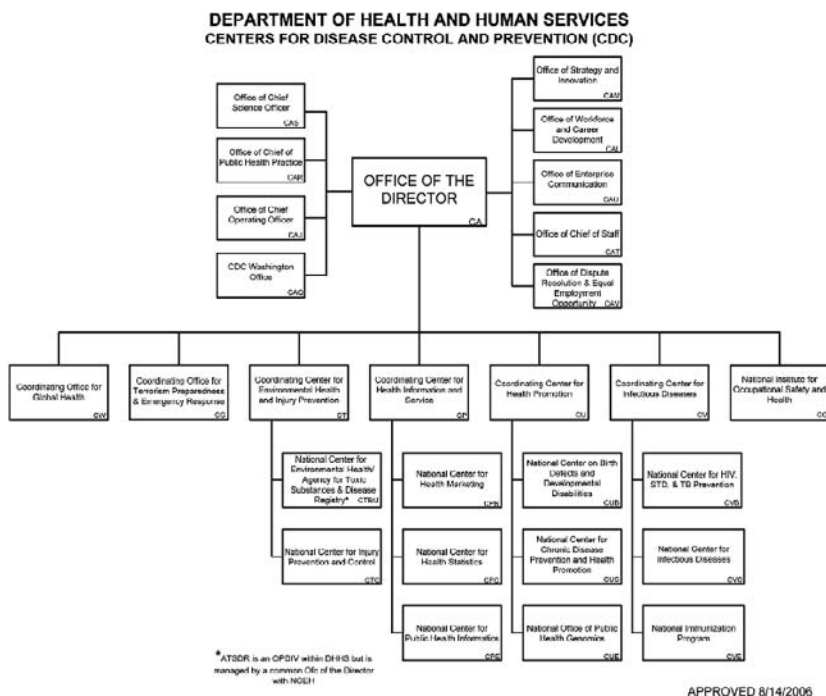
DEPARTMENT OF HEALTH AND HUMAN SERVICES
CENTERS FOR DISEASE CONTROL AND PREVENTION (CDC)

Office of Chief Science Officer
CAS

Office of Chief of Public Health Practice
CAR

Office of Chief Operating Officer
CAJ

CDC Washington Office
CAO

OFFICE OF THE DIRECTOR
CA

Office of Strategy and Innovation
CAV

Office of Workforce and Career Development
CAL

Office of Enterprise Communication
CAU

Office of Chief of Staff
CAT

Office of Dispute Resolution & Equal Employment Opportunity
CAV

Coordinating Office for Global Health
CW

Coordinating Office for Terrorism Preparedness & Emergency Response
CG

Coordinating Center for Environmental Health and Injury Prevention
CT

National Center for Environmental Health/ Agency for Toxic Substances & Disease Registry*
CTBU

National Center for Injury Prevention and Control
CTC

Coordinating Center for Health Information and Service
CP

National Center for Health Marketing
CPN

National Center for Health Statistics
CPC

National Center for Public Health Informatics
CPE

Coordinating Center for Health Promotion
CU

National Center on Birth Defects and Developmental Disabilities
CUB

National Center for Chronic Disease Prevention and Health Promotion
CUC

National Office of Public Health Genomics
CUE

Coordinating Center for Infectious Diseases
CV

National Center for HIV, STD, & TB Prevention
CVB

National Center for Infectious Diseases
CVD

National Immunization Program
CVE

National Institute for Occupational Safety and Health
CC

*ATSDR is an OPDIV within DHHS but is managed by a common Ofc of the Director with NCEH

APPROVED 8/14/2006